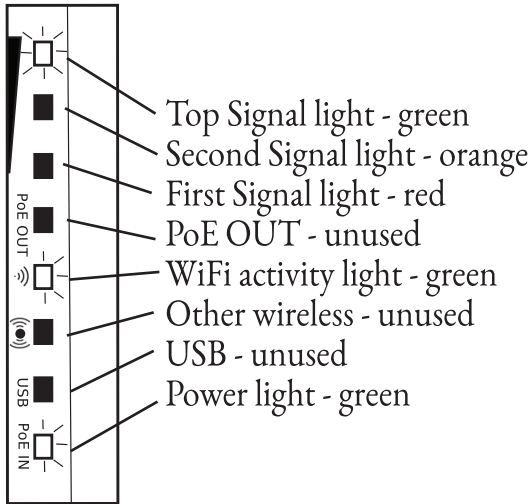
PoE OUT

USB

PoE IN

Top Signal light - green
Second Signal light - orange
First Signal light - red
PoE OUT - unused
WiFi activity light - green
Other wireless - unused
USB - unused
Power light - green